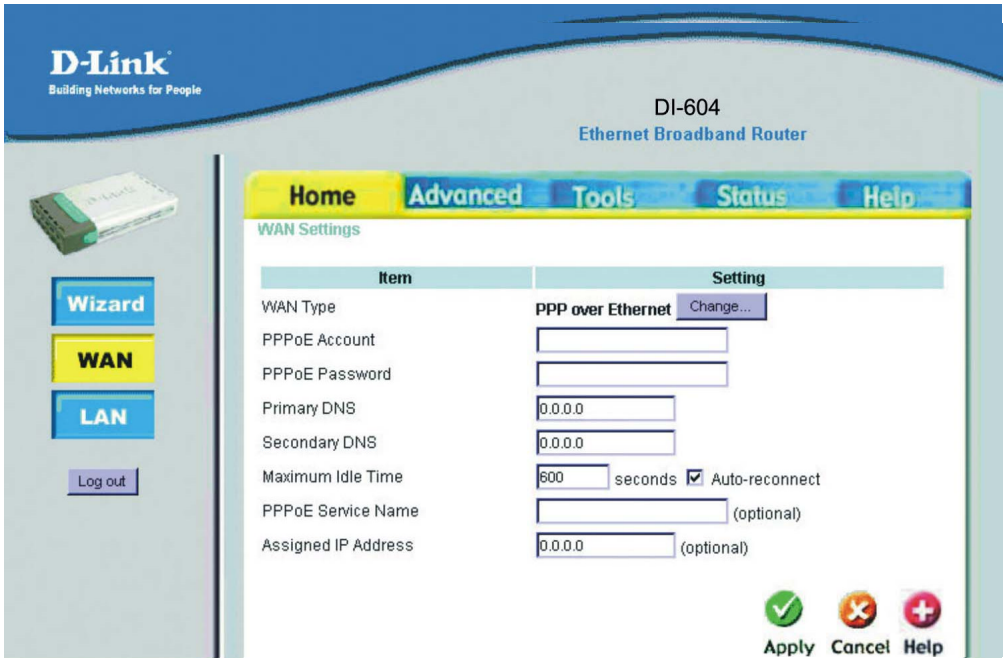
D-Link
Building Networks for People

DI-604
Ethernet Broadband Router

Home Advanced Tools Status Help

Wizard
WAN
LAN
Log out

WAN Settings

| Item | Setting |
|---|---|
| WAN Type | PPP over Ethernet Change... |
| PPPoE Account | |
| PPPoE Password | |
| Primary DNS | 0.0.0.0 |
| Secondary DNS | 0.0.0.0 |
| Maximum Idle Time | 600 seconds ☑ Auto-reconnect |
| PPPoE Service Name | (optional) |
| Assigned IP Address | 0.0.0.0 (optional) |

Apply Cancel Help